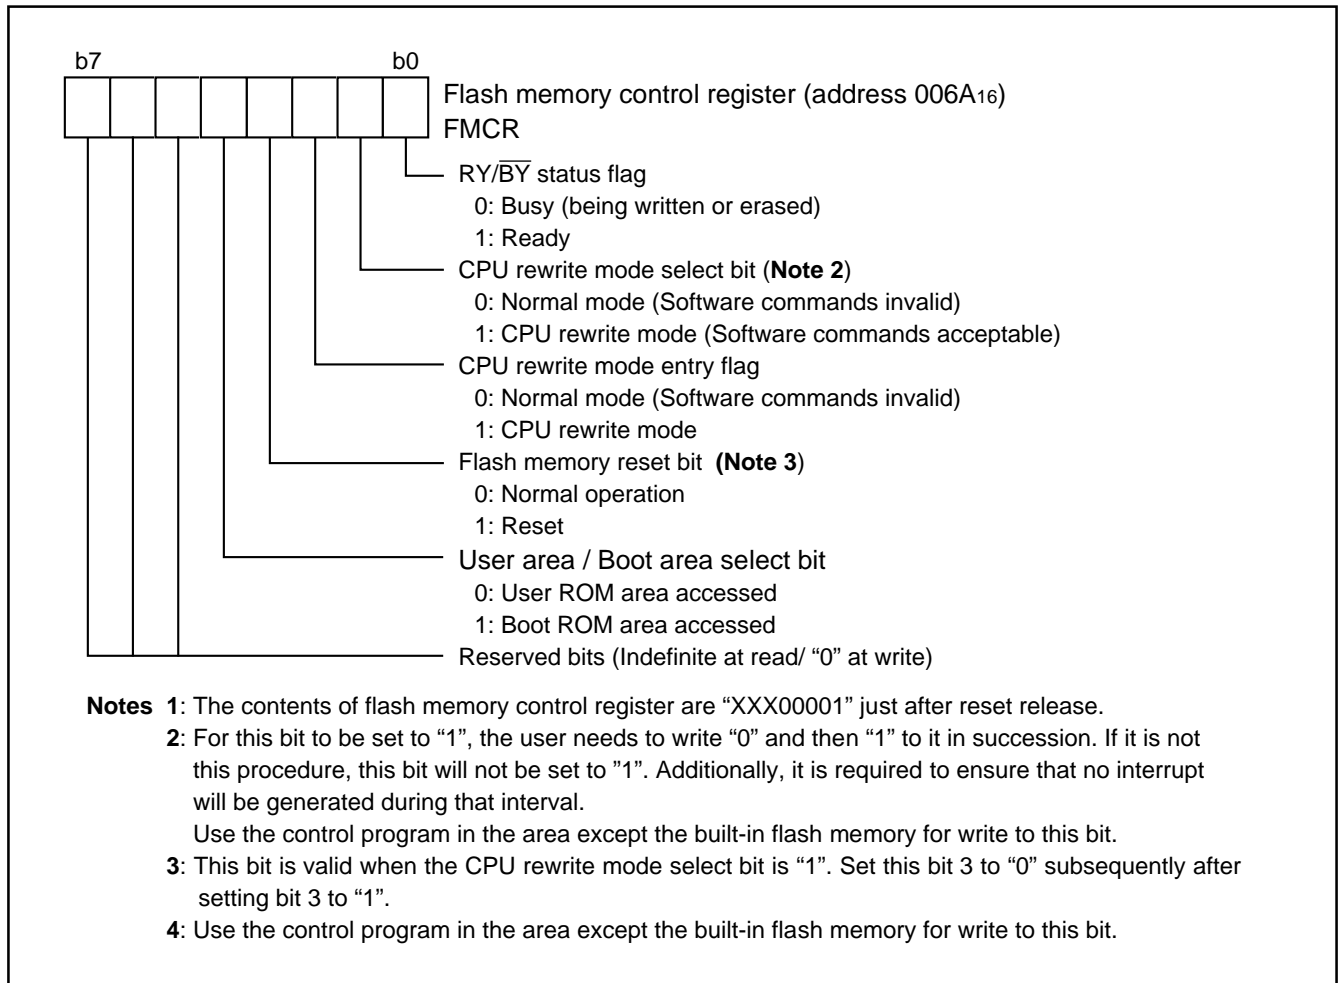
b7 b0

Flash memory control register (address $006A_{16}$)
FMCR

RY/$\overline{BY}$ status flag
0: Busy (being written or erased)
1: Ready

CPU rewrite mode select bit (Note 2)
0: Normal mode (Software commands invalid)
1: CPU rewrite mode (Software commands acceptable)

CPU rewrite mode entry flag
0: Normal mode (Software commands invalid)
1: CPU rewrite mode

Flash memory reset bit (Note 3)
0: Normal operation
1: Reset

User area / Boot area select bit
0: User ROM area accessed
1: Boot ROM area accessed

Reserved bits (Indefinite at read/ "0" at write)

Notes 1: The contents of flash memory control register are "XXX00001" just after reset release.
2: For this bit to be set to "1", the user needs to write "0" and then "1" to it in succession. If it is not this procedure, this bit will not be set to "1". Additionally, it is required to ensure that no interrupt will be generated during that interval.
Use the control program in the area except the built-in flash memory for write to this bit.
3: This bit is valid when the CPU rewrite mode select bit is "1". Set this bit 3 to "0" subsequently after setting bit 3 to "1".
4: Use the control program in the area except the built-in flash memory for write to this bit.